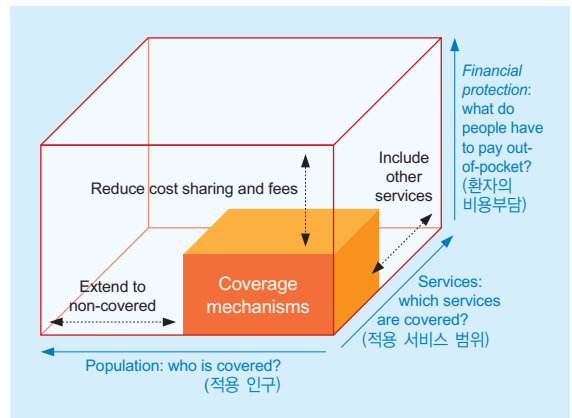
Financial protection: what do people have to pay out-of-pocket? (환자의 비용부담)

Include other services

Reduce cost sharing and fees

Coverage mechanisms

Extend to non-covered

Services: which services are covered? (적용 서비스 범위)

Population: who is covered? (적용 인구)